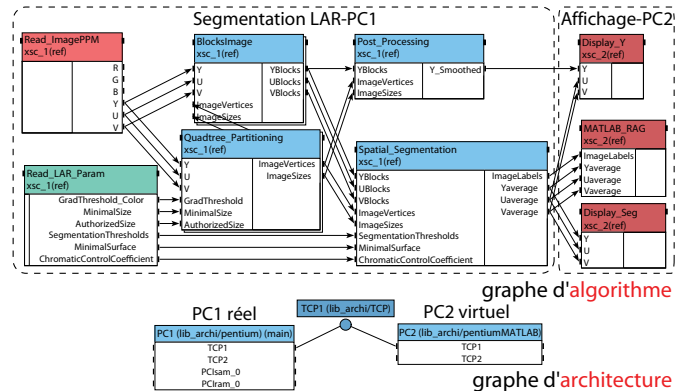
Segmentation LAR-PC1

Affichage-PC2

Read_ImagePPM
xsc_1(ref)
R
G
B
Y
U
V

BlocksImage
xsc_1(ref)
Y
U
V
ImageVertices
ImageSizes
YBlocks
UBlocks
VBlocks

Post_Processing
xsc_1(ref)
YBlocks
ImageVertices
ImageSizes
Y_Smoothed

Display_Y
xsc_2(ref)
Y
U
V

Quadtree_Partitioning
xsc_1(ref)
Y
U
V
GradThreshold
MinimalSize
AuthorizedSize
ImageVertices
ImageSizes

Read_LAR_Param
xsc_1(ref)
GradThreshold_Color
MinimalSize
AuthorizedSize
SegmentationThresholds
MinimalSurface
ChromaticControlCoefficient

Spatial_Segmentation
xsc_1(ref)
YBlocks
UBlocks
VBlocks
ImageVertices
ImageSizes
SegmentationThresholds
MinimalSurface
ChromaticControlCoefficient
ImageLabels
Yaverage
Uaverage
Vaverage

MATLAB_RAG
xsc_2(ref)
ImageLabels
Yaverage
Uaverage
Vaverage

Display_Seg
xsc_2(ref)
Y
U
V

graphe d'algorithme

PC1 réel

TCP1 (lib_archi/TCP)

PC2 virtuel

PC1 (lib_archi/pentium) (main)
TCP1
TCP2
PCIsam_0
PCIram_0

PC2 (lib_archi/pentiumMATLAB)
TCP1
TCP2

graphe d'architecture